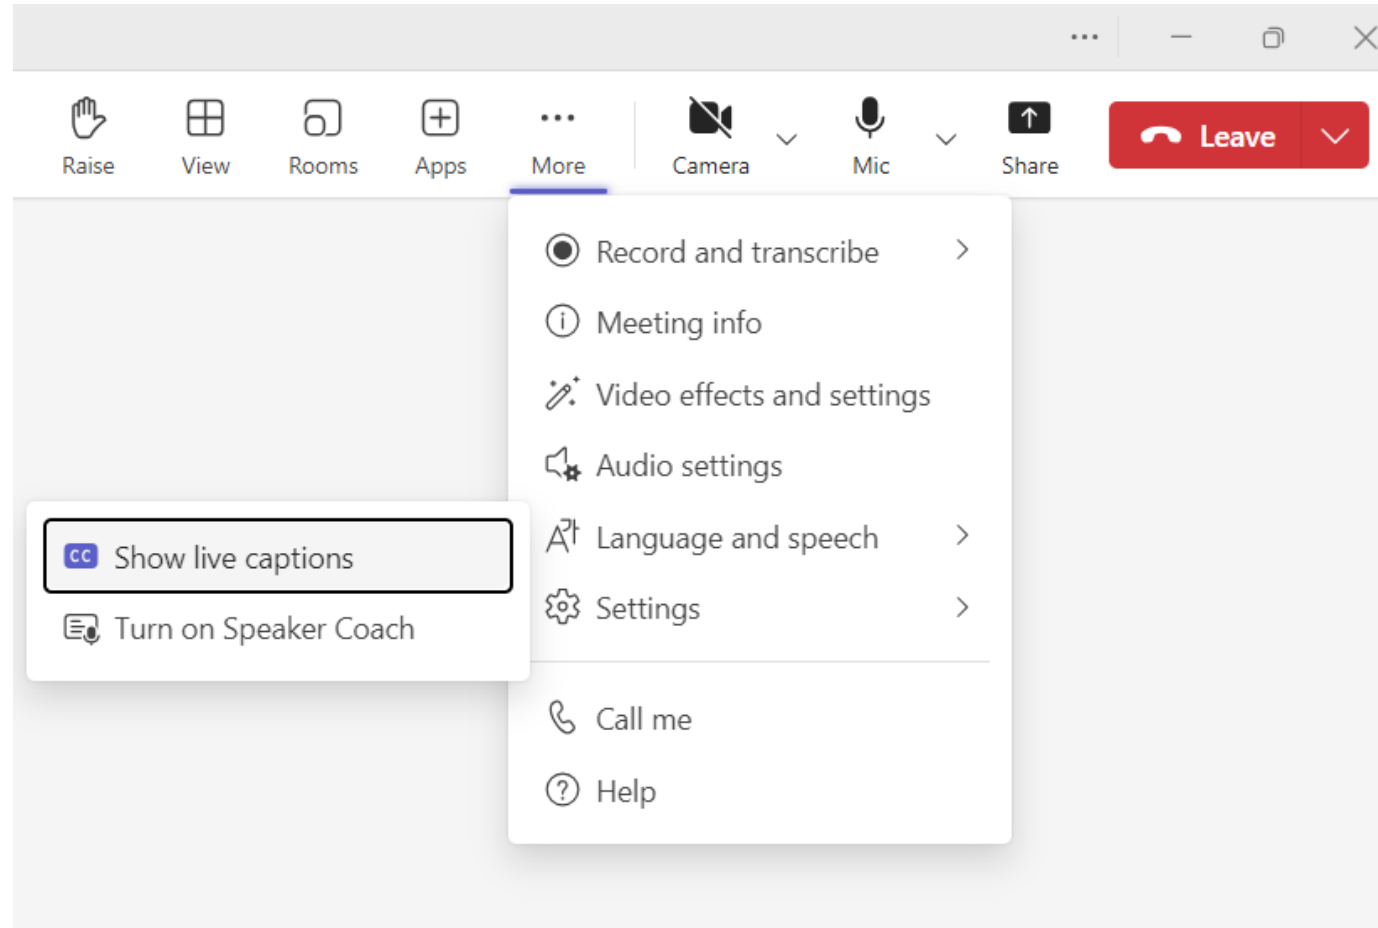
Raise View Rooms Apps More Camera Mic Share Leave

Record and transcribe

Meeting info

Video effects and settings

Audio settings

Language and speech

Settings

Call me

Help

CC Show live captions

Turn on Speaker Coach